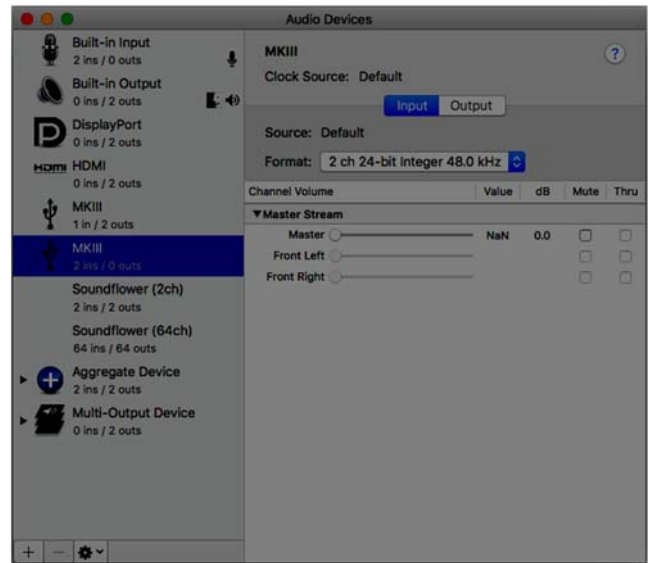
Audio Devices

Built-in Input
2 ins / 0 outs

Built-in Output
0 ins / 2 outs

DisplayPort
0 ins / 2 outs

HDMI
HDMI
0 ins / 2 outs

MKIII
1 in / 2 outs

MKIII
2 ins / 0 outs

Soundflower (2ch)
2 ins / 2 outs

Soundflower (64ch)
64 ins / 64 outs

Aggregate Device
2 ins / 2 outs

Multi-Output Device
0 ins / 2 outs

+ — 

MKIII
Clock Source: Default
?

Input Output

Source: Default
Format: 2 ch 24-bit Integer 48.0 kHz

| Channel Volume | Value | dB | Mute | Thru |
|---|---|---|---|---|
| ▼Master Stream | | | | |
| Master | NaN | 0.0 | | |
| Front Left | | | | |
| Front Right | | | | |